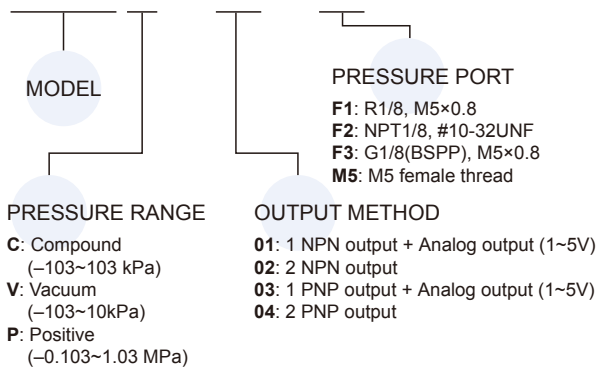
MODEL

PRESSURE PORT

**F1**: R1/8, M5×0.8
**F2**: NPT1/8, #10-32UNF
**F3**: G1/8(BSPP), M5×0.8
**M5**: M5 female thread

PRESSURE RANGE

**C**: Compound (–103~103 kPa)
**V**: Vacuum (–103~10kPa)
**P**: Positive (–0.103~1.03 MPa)

OUTPUT METHOD

**01**: 1 NPN output + Analog output (1~5V)
**02**: 2 NPN output
**03**: 1 PNP output + Analog output (1~5V)
**04**: 2 PNP output